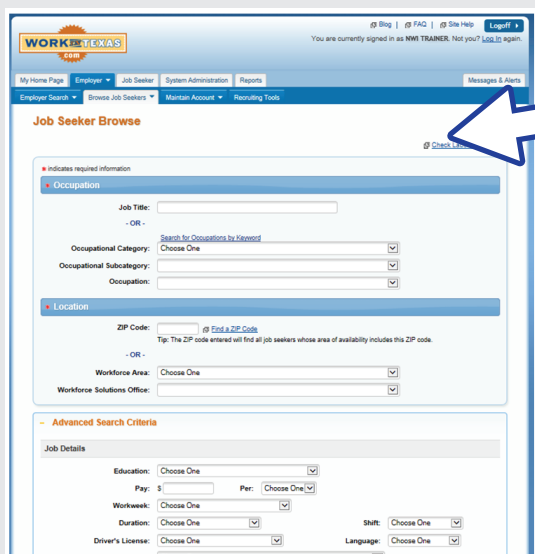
WORK IN TEXAS .com

Blog | FAQ | Site Help Logoff

You are currently signed in as NWI TRAINER. Not you? Log In again.

My Home Page | Employer | Job Seeker | System Administration | Reports | Messages & Alerts

Employer Search | Browse Job Seekers | Maintain Account | Recruiting Tools

Job Seeker Browse

Check La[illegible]

* indicates required information

* Occupation

Job Title:

- OR -

Search for Occupations by Keyword

Occupational Category: Choose One

Occupational Subcategory:

Occupation:

* Location

ZIP Code: Find a ZIP Code

Tip: The ZIP code entered will find all job seekers whose area of availability includes this ZIP code.

- OR -

Workforce Area: Choose One

Workforce Solutions Office:

– Advanced Search Criteria

Job Details

Education: Choose One

Pay: $ Per: Choose One

Workweek: Choose One

Duration: Choose One Shift: Choose One

Driver's License: Choose One Language: Choose One